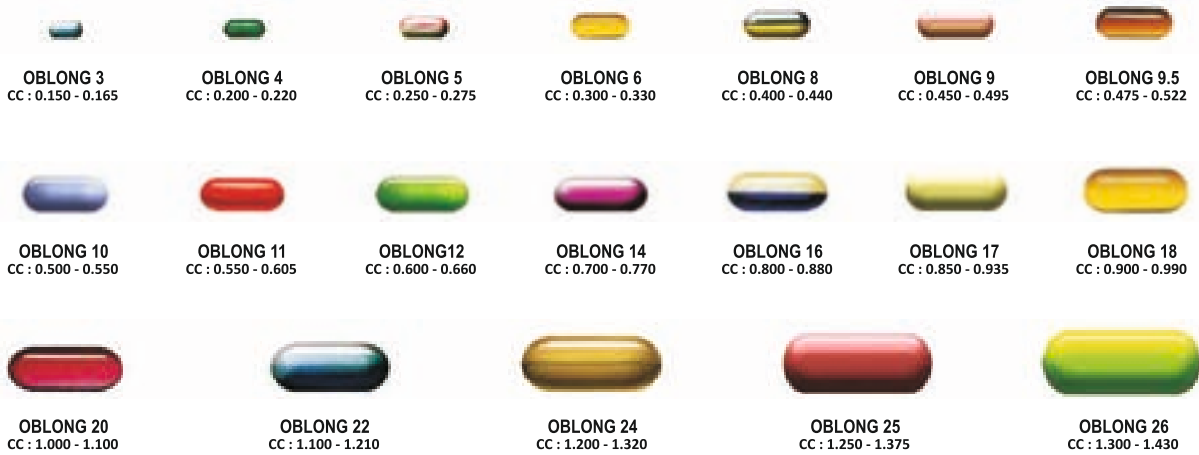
OBLONG 3
CC : 0.150 - 0.165

OBLONG 4
CC : 0.200 - 0.220

OBLONG 5
CC : 0.250 - 0.275

OBLONG 6
CC : 0.300 - 0.330

OBLONG 8
CC : 0.400 - 0.440

OBLONG 9
CC : 0.450 - 0.495

OBLONG 9.5
CC : 0.475 - 0.522

OBLONG 10
CC : 0.500 - 0.550

OBLONG 11
CC : 0.550 - 0.605

OBLONG12
CC : 0.600 - 0.660

OBLONG 14
CC : 0.700 - 0.770

OBLONG 16
CC : 0.800 - 0.880

OBLONG 17
CC : 0.850 - 0.935

OBLONG 18
CC : 0.900 - 0.990

OBLONG 20
CC : 1.000 - 1.100

OBLONG 22
CC : 1.100 - 1.210

OBLONG 24
CC : 1.200 - 1.320

OBLONG 25
CC : 1.250 - 1.375

OBLONG 26
CC : 1.300 - 1.430